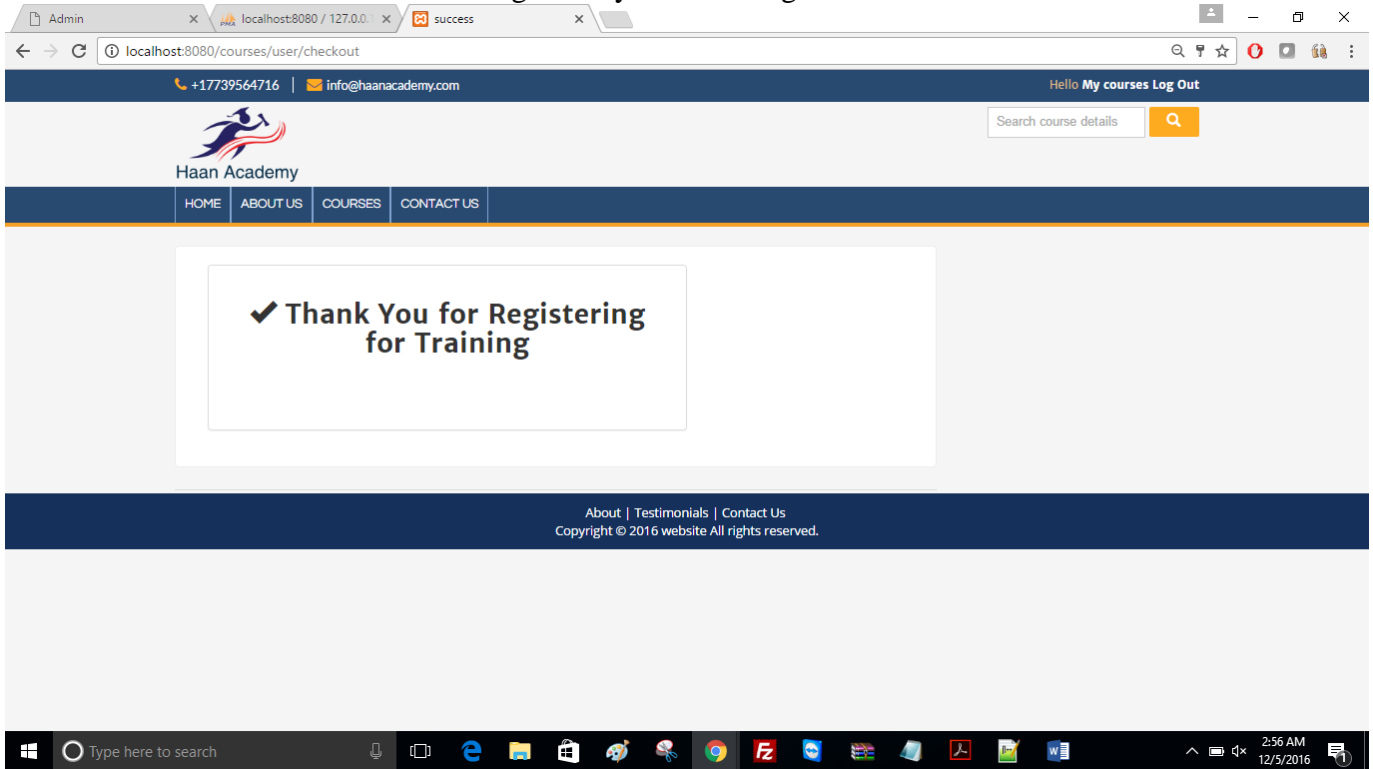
Admin
localhost:8080 / 127.0.0.1
success

localhost:8080/courses/user/checkout

+17739564716 | info@haanacademy.com
Hello My courses Log Out

Haan Academy

Search course details

HOME ABOUT US COURSES CONTACT US

✔ Thank You for Registering for Training

About | Testimonials | Contact Us
Copyright © 2016 website All rights reserved.

Type here to search

2:56 AM
12/5/2016